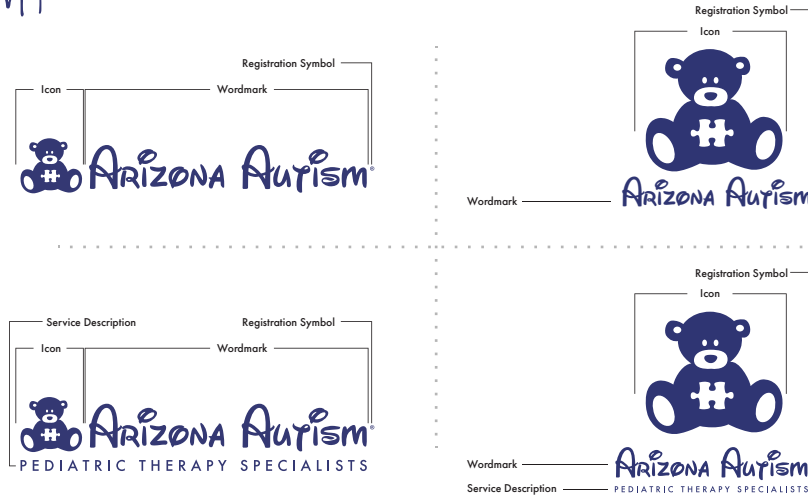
Registration Symbol
Icon
Wordmark
Arizona Autism®

Registration Symbol
Icon
Wordmark
Arizona Autism

Service Description
Registration Symbol
Icon
Wordmark
Arizona Autism®
PEDIATRIC THERAPY SPECIALISTS

Registration Symbol
Icon
Wordmark
Arizona Autism
Service Description
PEDIATRIC THERAPY SPECIALISTS